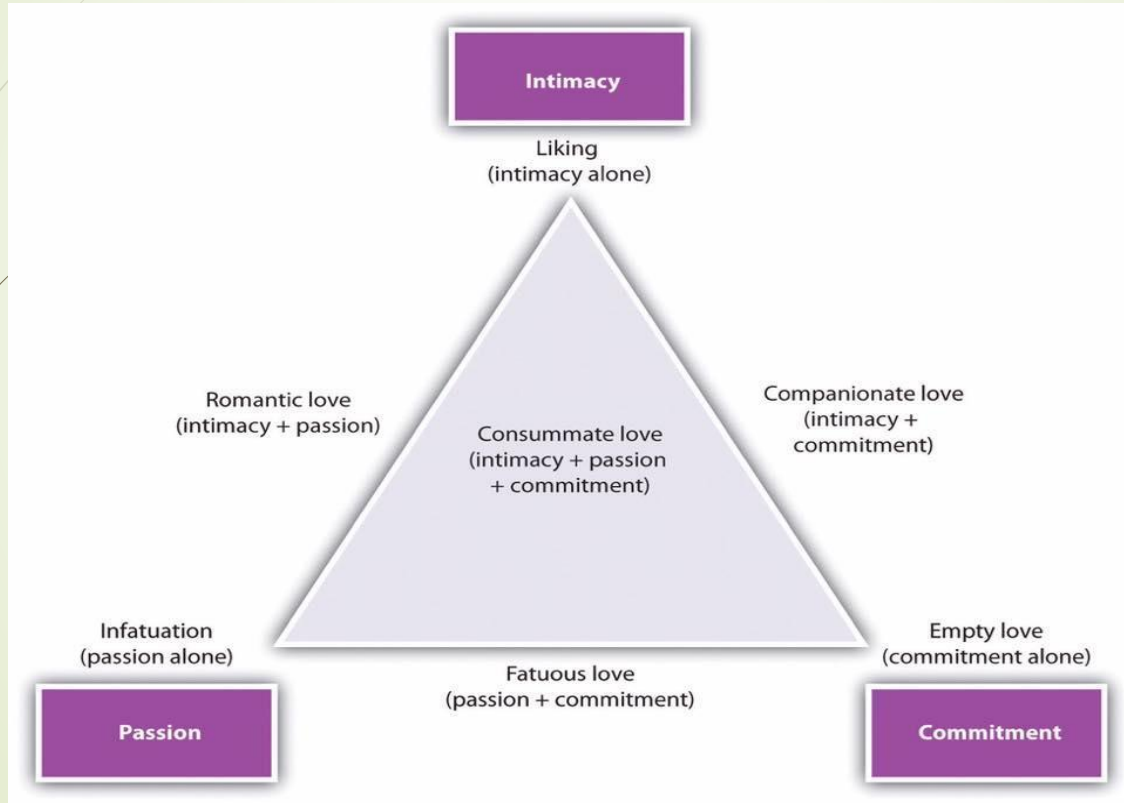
Intimacy

Liking
(intimacy alone)

Romantic love
(intimacy + passion)

Consummate love
(intimacy + passion
+ commitment)

Companionate love
(intimacy +
commitment)

Infatuation
(passion alone)

Fatuous love
(passion + commitment)

Empty love
(commitment alone)

Passion

Commitment